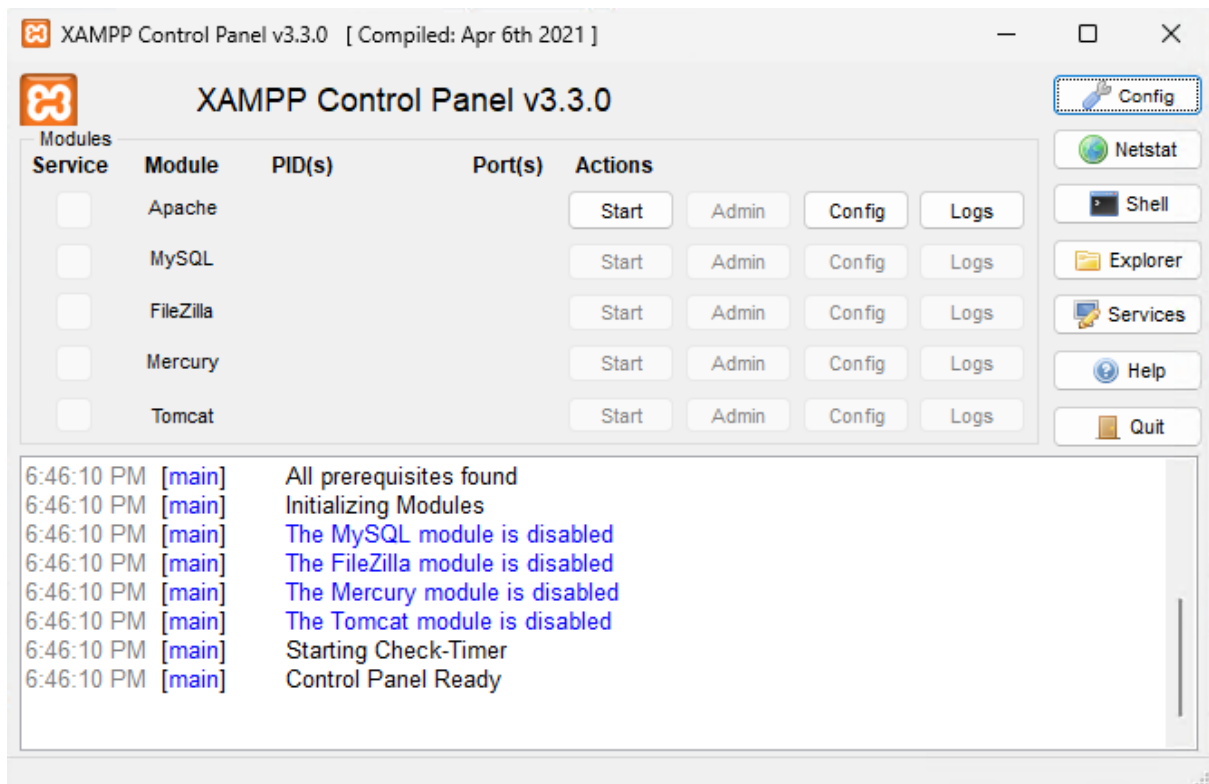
XAMPP Control Panel v3.3.0 [ Compiled: Apr 6th 2021 ]

XAMPP Control Panel v3.3.0

Config
Netstat
Shell
Explorer
Services
Help
Quit

Modules

| Service | Module | PID(s) | Port(s) | Actions | | | |
|---|---|---|---|---|---|---|---|
| | Apache | | | Start | Admin | Config | Logs |
| | MySQL | | | Start | Admin | Config | Logs |
| | FileZilla | | | Start | Admin | Config | Logs |
| | Mercury | | | Start | Admin | Config | Logs |
| | Tomcat | | | Start | Admin | Config | Logs |

6:46:10 PM [main] All prerequisites found
6:46:10 PM [main] Initializing Modules
6:46:10 PM [main] The MySQL module is disabled
6:46:10 PM [main] The FileZilla module is disabled
6:46:10 PM [main] The Mercury module is disabled
6:46:10 PM [main] The Tomcat module is disabled
6:46:10 PM [main] Starting Check-Timer
6:46:10 PM [main] Control Panel Ready